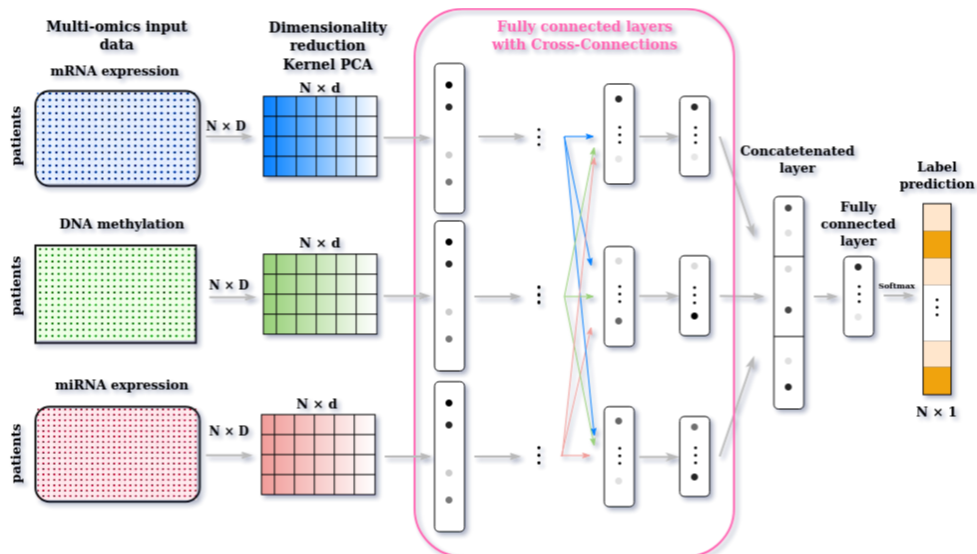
Multi-omics input data

Dimensionality reduction Kernel PCA

Fully connected layers with Cross-Connections

mRNA expression

N × d

patients

N × D

DNA methylation

N × d

patients

N × D

miRNA expression

N × d

patients

N × D

Concatetenated layer

Fully connected layer

Softmax

Label prediction

N × 1